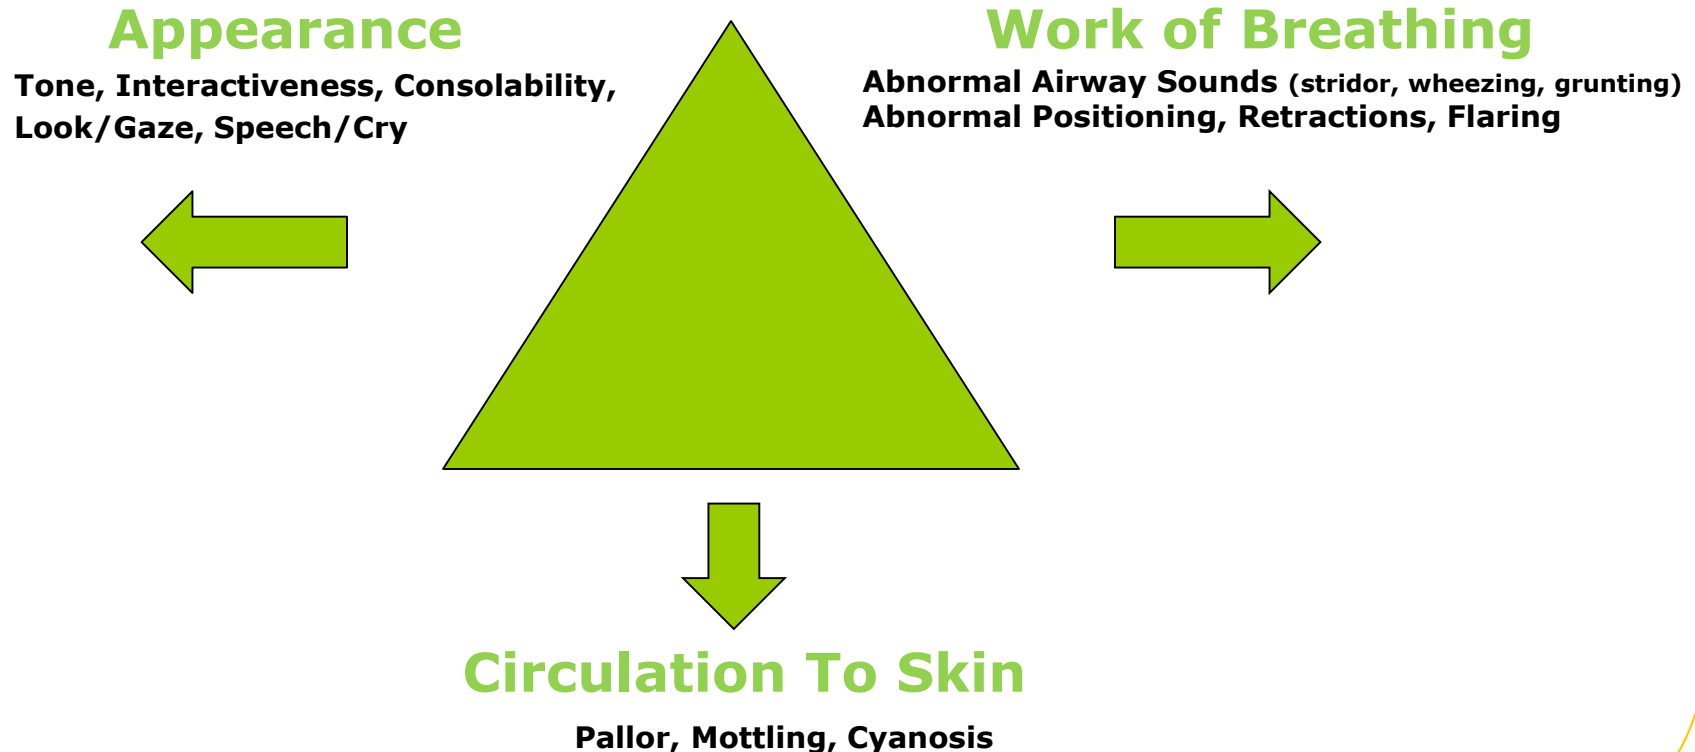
Appearance
Tone, Interactiveness, Consolability, Look/Gaze, Speech/Cry

Work of Breathing
Abnormal Airway Sounds (stridor, wheezing, grunting)
Abnormal Positioning, Retractions, Flaring

Circulation To Skin
Pallor, Mottling, Cyanosis